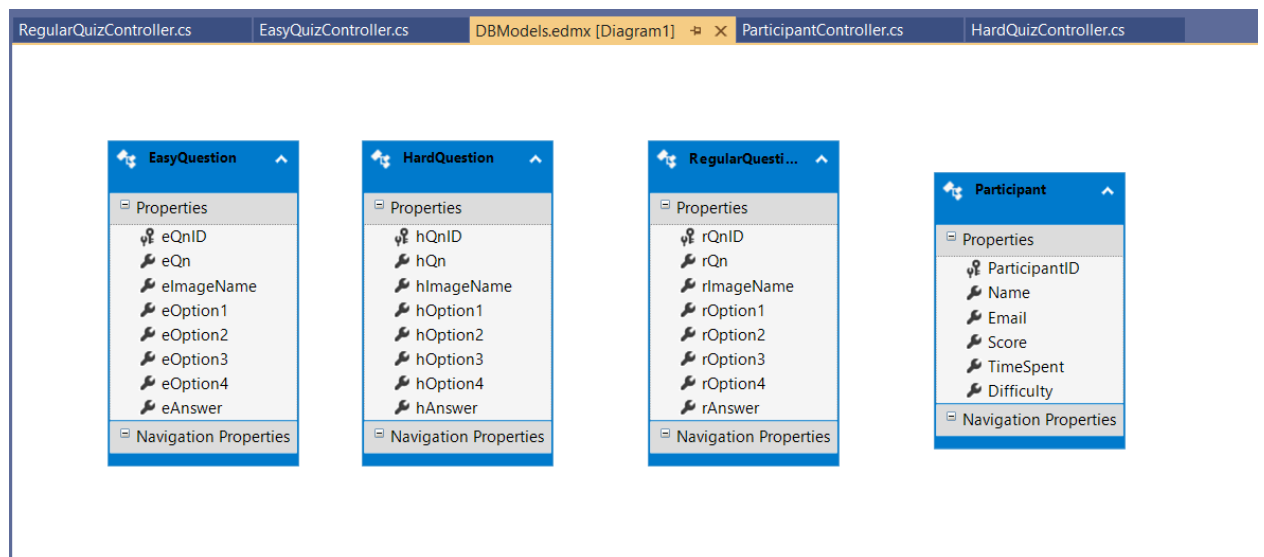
RegularQuizController.cs EasyQuizController.cs DBModels.edmx [Diagram1] ParticipantController.cs HardQuizController.cs

EasyQuestion
Properties
eQnID
eQn
eImageName
eOption1
eOption2
eOption3
eOption4
eAnswer
Navigation Properties

HardQuestion
Properties
hQnID
hQn
hImageName
hOption1
hOption2
hOption3
hOption4
hAnswer
Navigation Properties

RegularQuesti...
Properties
rQnID
rQn
rImageName
rOption1
rOption2
rOption3
rOption4
rAnswer
Navigation Properties

Participant
Properties
ParticipantID
Name
Email
Score
TimeSpent
Difficulty
Navigation Properties